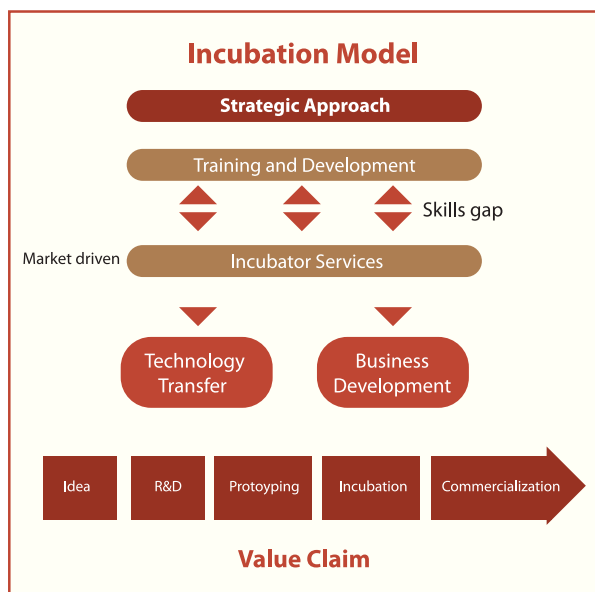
Incubation Model

Strategic Approach

Training and Development

Skills gap

Market driven

Incubator Services

Technology Transfer

Business Development

Idea

R&D

Protoyping

Incubation

Commercialization

Value Claim